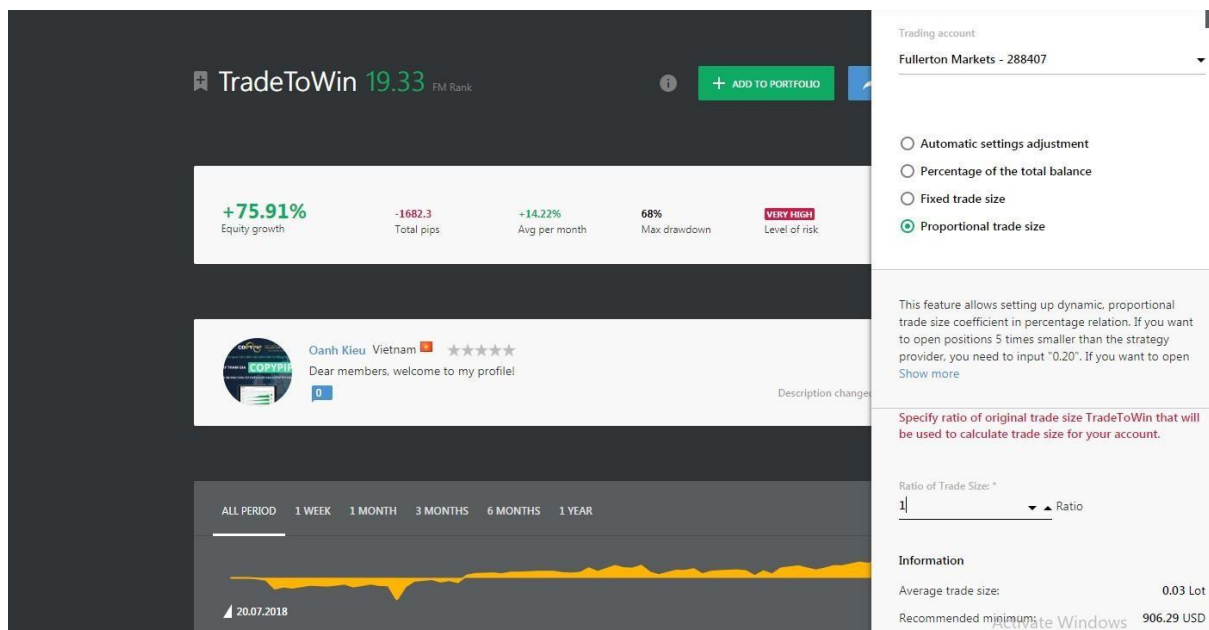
TradeToWin 19.33 FM Rank

ADD TO PORTFOLIO

+75.91%
Equity growth

-1682.3
Total pips

+14.22%
Avg per month

68%
Max drawdown

VERY HIGH
Level of risk

Oanh Kieu Vietnam
Dear members, welcome to my profile!
0
Description changed

COPYPIP

ALL PERIOD 1 WEEK 1 MONTH 3 MONTHS 6 MONTHS 1 YEAR

20.07.2018

Trading account
Fullerton Markets - 288407

Automatic settings adjustment
Percentage of the total balance
Fixed trade size
Proportional trade size

This feature allows setting up dynamic, proportional trade size coefficient in percentage relation. If you want to open positions 5 times smaller than the strategy provider, you need to input "0.20". If you want to open
Show more

Specify ratio of original trade size TradeToWin that will be used to calculate trade size for your account.

Ratio of Trade Size: *
1
Ratio

Information
Average trade size: 0.03 Lot
Recommended minimum: 906.29 USD

Activate Windows